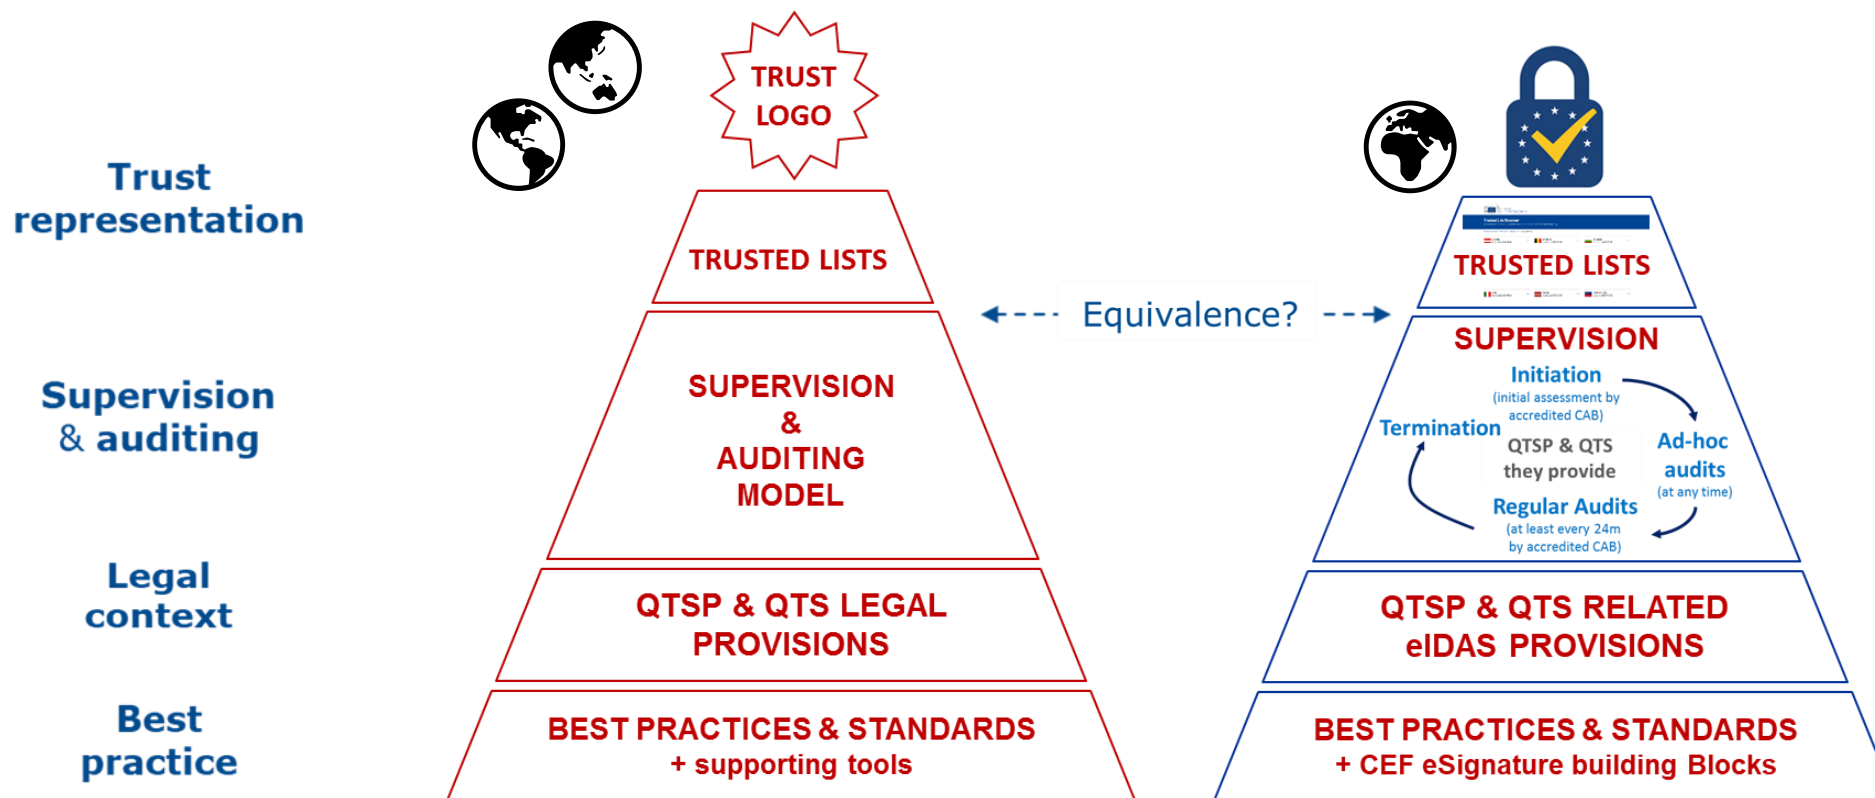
Trust representation

Supervision & auditing

Legal context

Best practice

TRUST LOGO

TRUSTED LISTS

SUPERVISION & AUDITING MODEL

QTSP & QTS LEGAL PROVISIONS

BEST PRACTICES & STANDARDS + supporting tools

Equivalence?

TRUSTED LISTS

SUPERVISION

Initiation (initial assessment by accredited CAB)

Termination

QTSP & QTS they provide

Ad-hoc audits (at any time)

Regular Audits (at least every 24m by accredited CAB)

QTSP & QTS RELATED eIDAS PROVISIONS

BEST PRACTICES & STANDARDS + CEF eSignature building Blocks